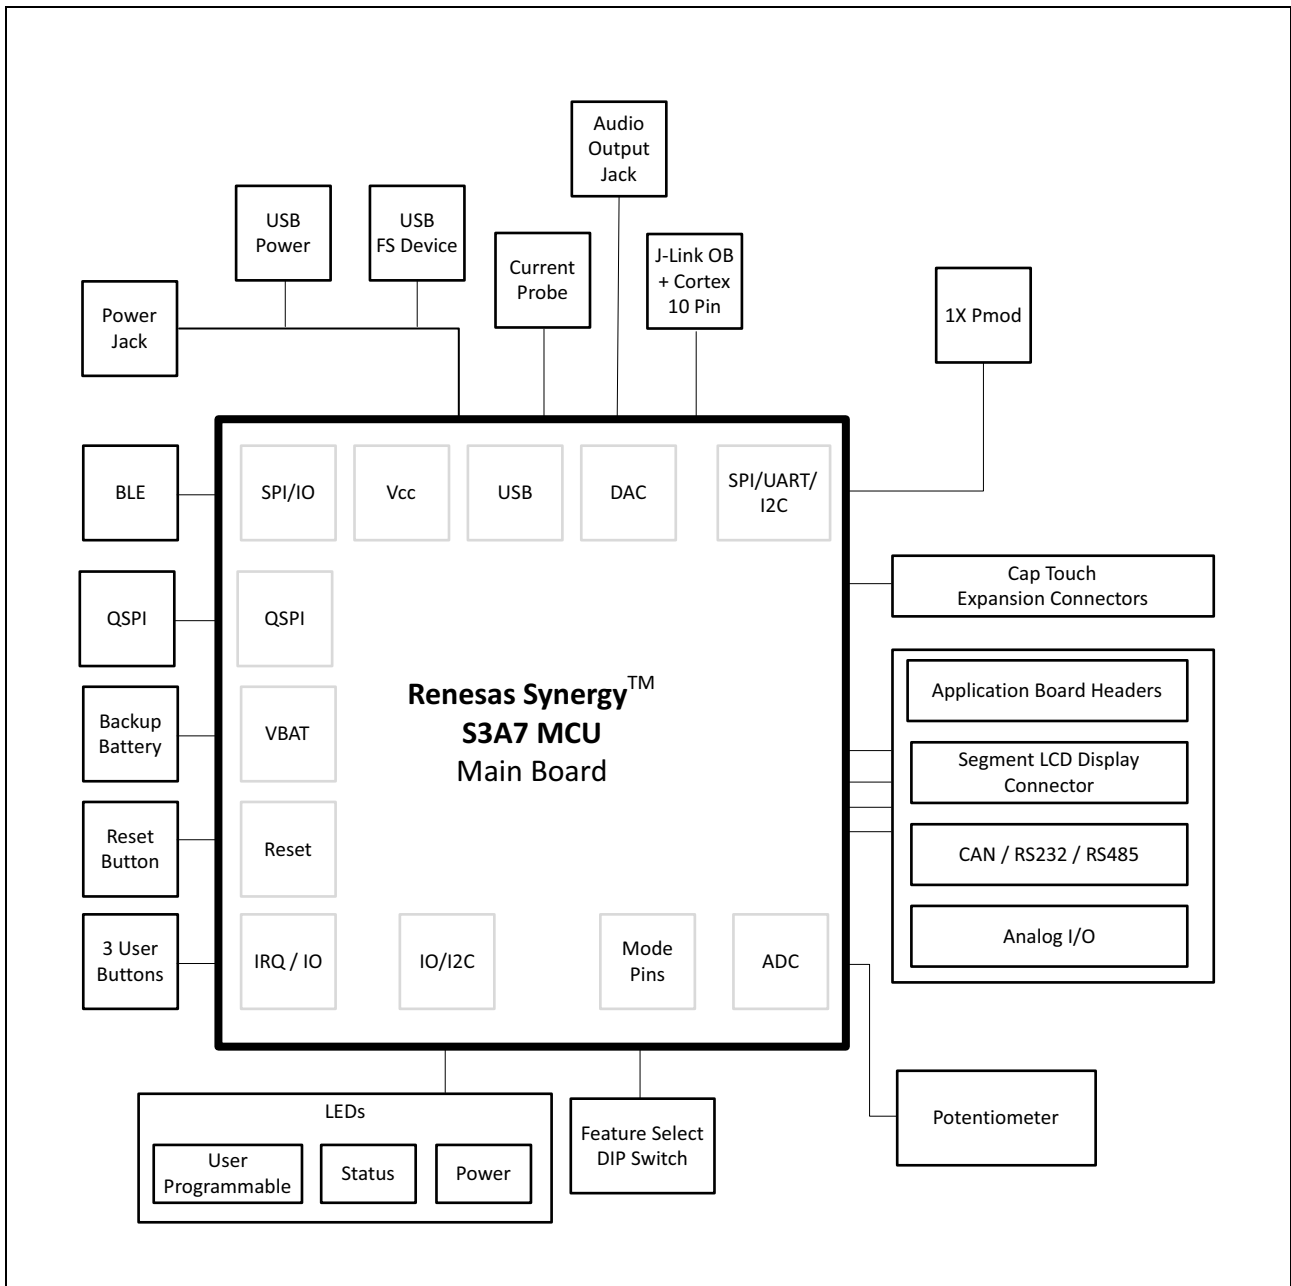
Audio Output Jack

USB Power

USB FS Device

Current Probe

J-Link OB + Cortex 10 Pin

Power Jack

1X Pmod

BLE

SPI/IO

Vcc

USB

DAC

SPI/UART/ I2C

Cap Touch Expansion Connectors

QSPI

QSPI

Application Board Headers

Renesas Synergy$^{TM}$
S3A7 MCU
Main Board

Backup Battery

VBAT

Segment LCD Display Connector

Reset Button

Reset

CAN / RS232 / RS485

Analog I/O

3 User Buttons

IRQ / IO

IO/I2C

Mode Pins

ADC

LEDs

User Programmable

Status

Power

Feature Select DIP Switch

Potentiometer